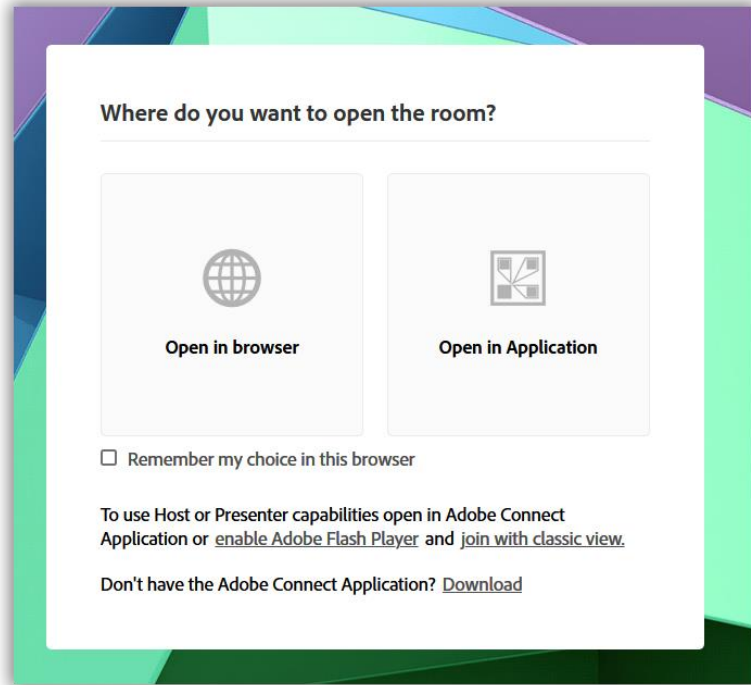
Where do you want to open the room?

Open in browser

Open in Application

Remember my choice in this browser

To use Host or Presenter capabilities open in Adobe Connect Application or enable Adobe Flash Player and join with classic view.

Don't have the Adobe Connect Application? Download